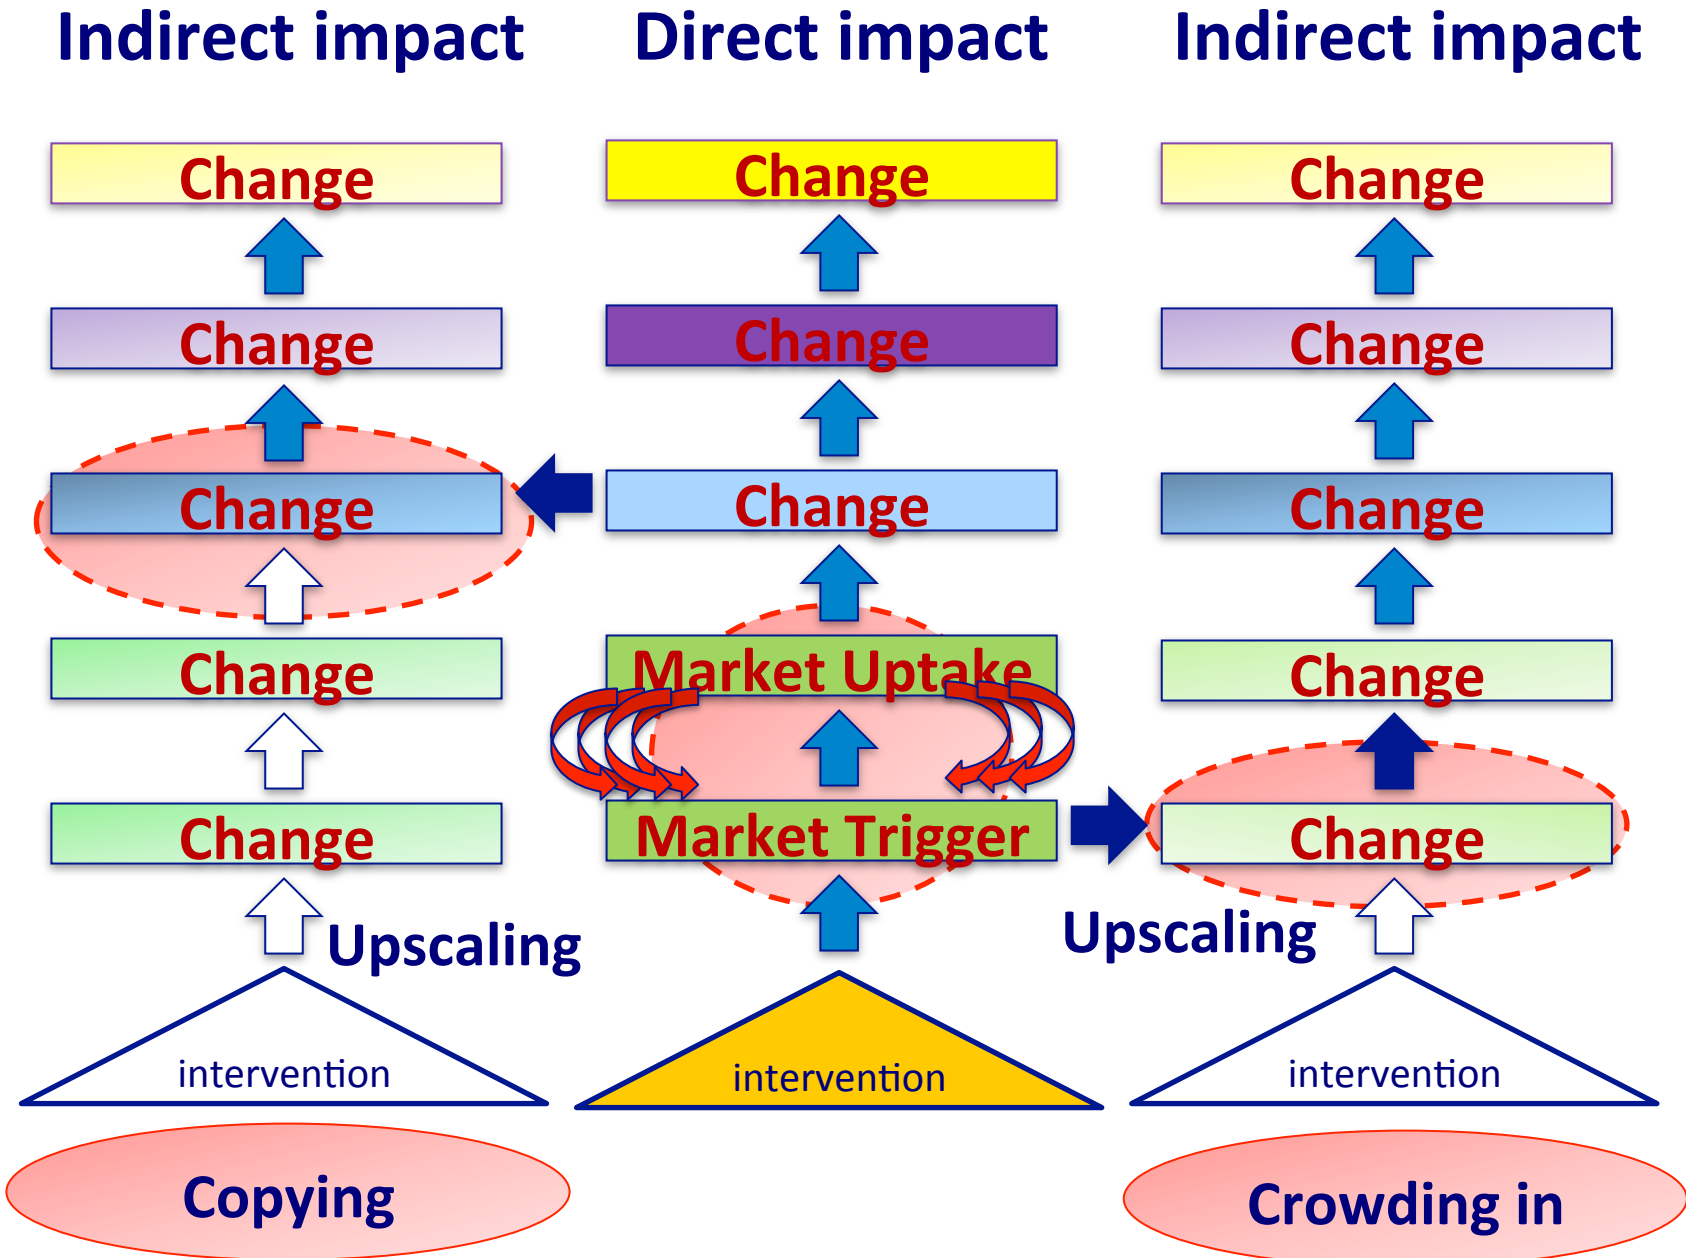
Indirect impact

Change

Change

Change

Change

Change

Upscaling

intervention

Copying

Direct impact

Change

Change

Change

Market Uptake

Market Trigger

intervention

Indirect impact

Change

Change

Change

Change

Change

Upscaling

intervention

Crowding in